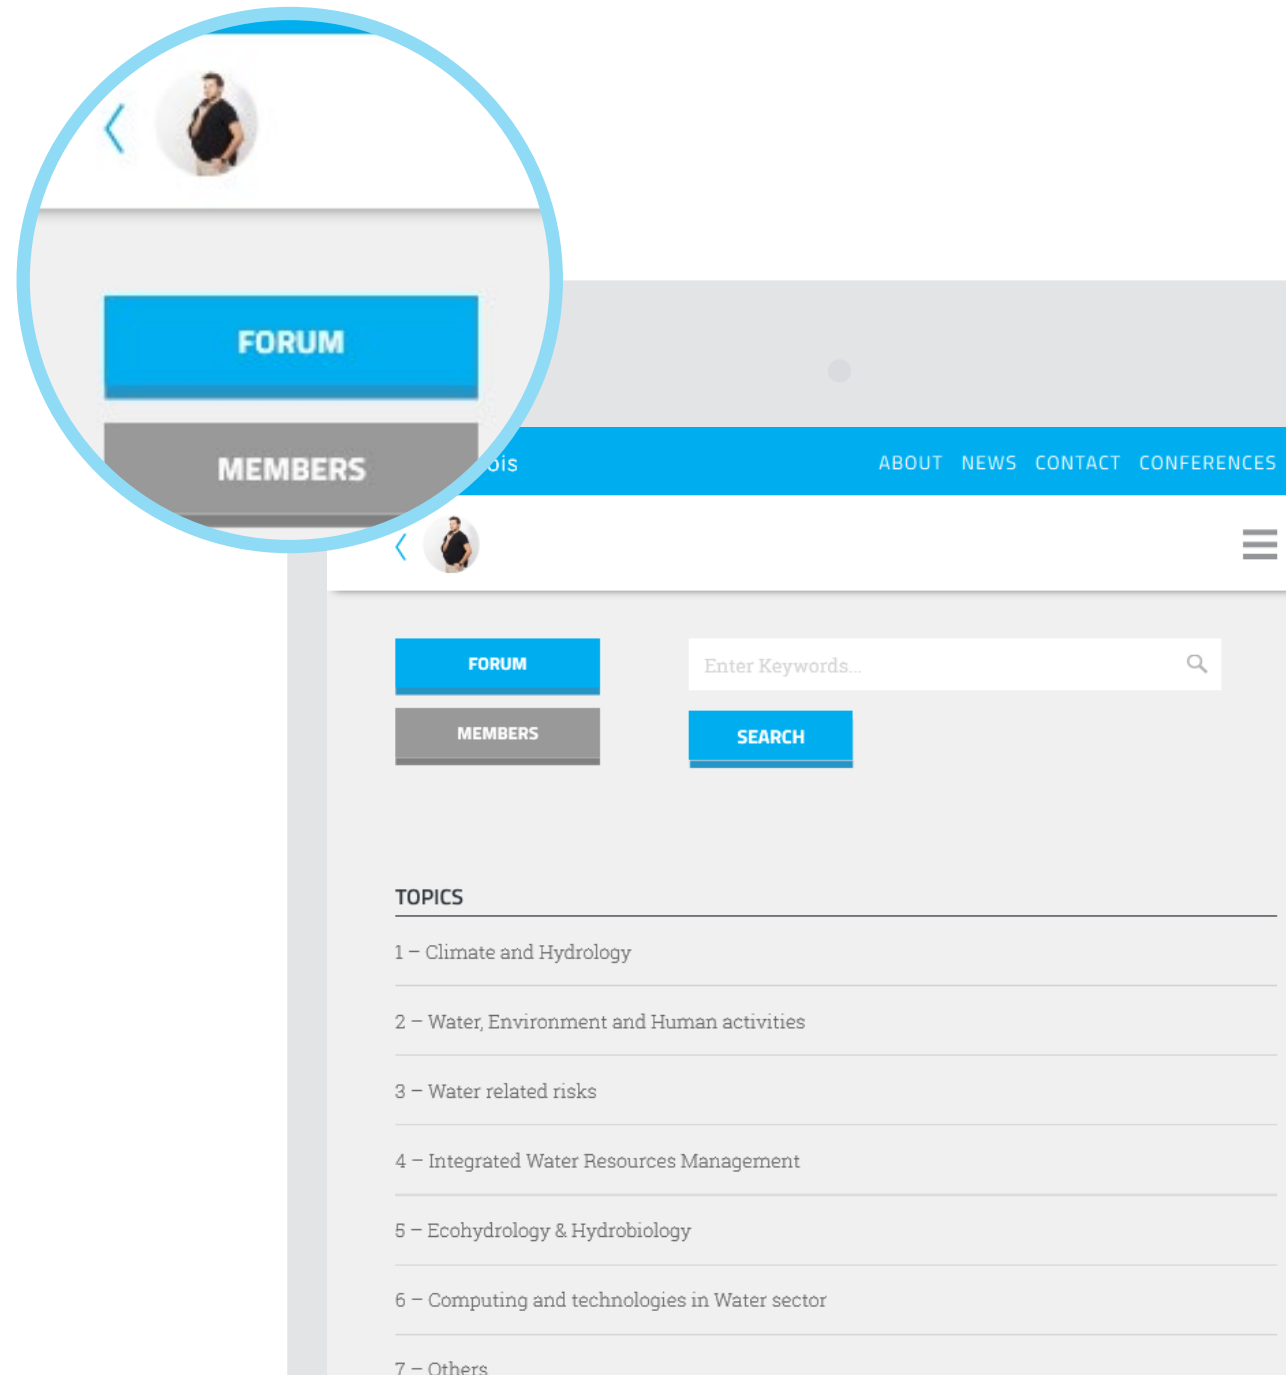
FORUM

MEMBERS

ois

ABOUT NEWS CONTACT CONFERENCES

FORUM

MEMBERS

Enter Keywords...

SEARCH

TOPICS

1 – Climate and Hydrology

2 – Water, Environment and Human activities

3 – Water related risks

4 – Integrated Water Resources Management

5 – Ecohydrology & Hydrobiology

6 – Computing and technologies in Water sector

7 – Others